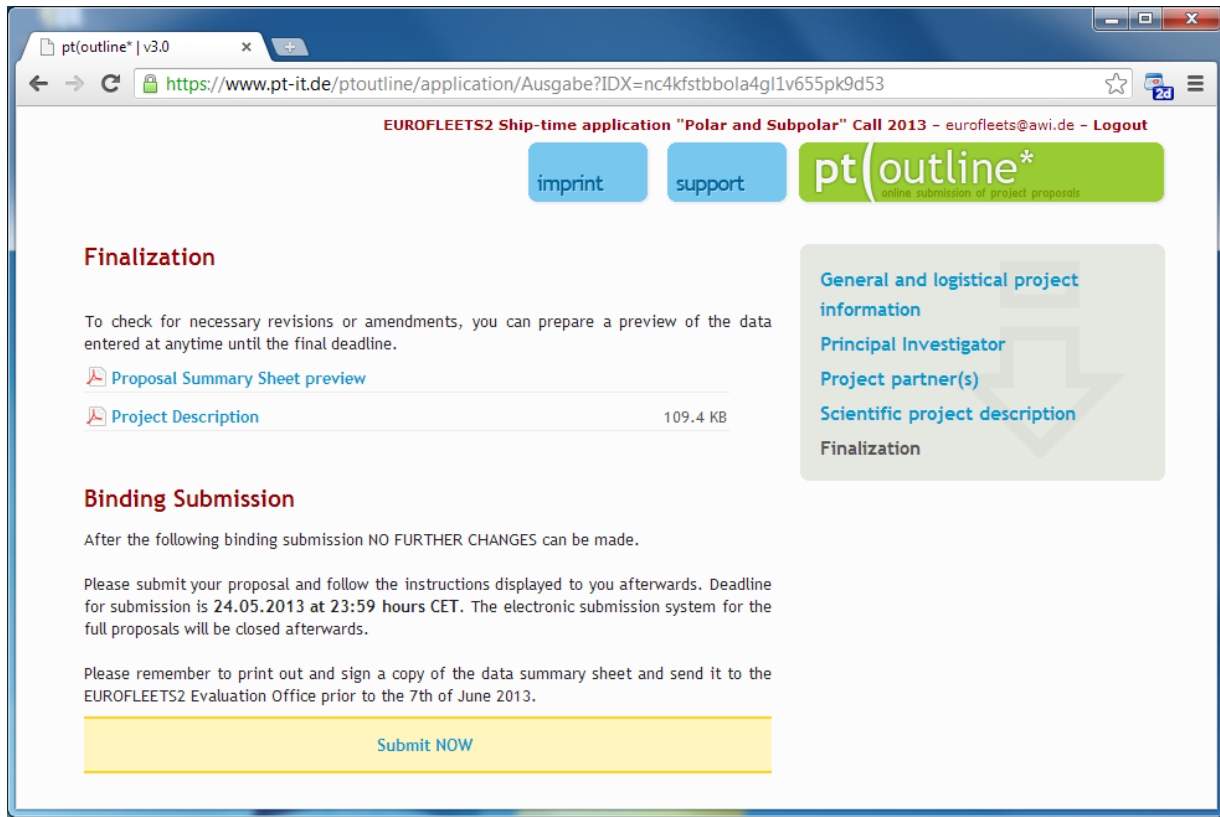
pt(outline* | v3.0

https://www.pt-it.de/ptoutline/application/Ausgabe?IDX=nc4kfstbbola4gl1v655pk9d53

2d

EUROFLEETS2 Ship-time application "Polar and Subpolar" Call 2013 – eurofleets@awi.de – Logout

imprint

support

pt(outline*
online submission of project proposals

Finalization

To check for necessary revisions or amendments, you can prepare a preview of the data entered at anytime until the final deadline.

Proposal Summary Sheet preview

Project Description 109.4 KB

Binding Submission

After the following binding submission NO FURTHER CHANGES can be made.

Please submit your proposal and follow the instructions displayed to you afterwards. Deadline for submission is **24.05.2013 at 23:59 hours CET**. The electronic submission system for the full proposals will be closed afterwards.

Please remember to print out and sign a copy of the data summary sheet and send it to the EUROFLEETS2 Evaluation Office prior to the 7th of June 2013.

Submit NOW

General and logistical project information

Principal Investigator

Project partner(s)

Scientific project description

Finalization